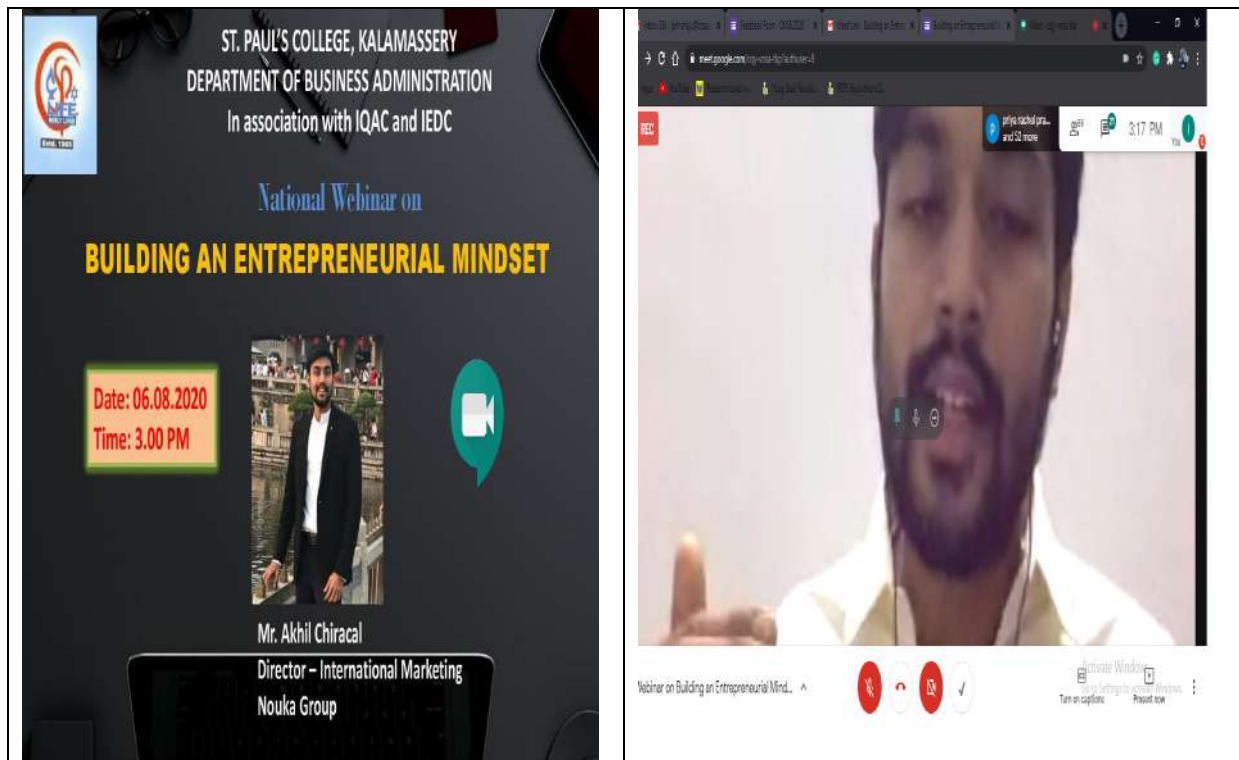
ST. PAUL'S COLLEGE, KALAMASSERY
DEPARTMENT OF BUSINESS ADMINISTRATION
In association with IQAC and IEDC

National Webinar on
BUILDING AN ENTREPRENEURIAL MINDSET

Date: 06.08.2020
Time: 3.00 PM

Mr. Akhil Chiracal
Director – International Marketing
Nouka Group

meet.google.com/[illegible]

REC

priya rachel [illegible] and 52 more

3:17 PM

You

Webinar on Building an Entrepreneurial Mind...

Turn on captions

Present now

Activate Windows
Go to Settings to activate Windows.